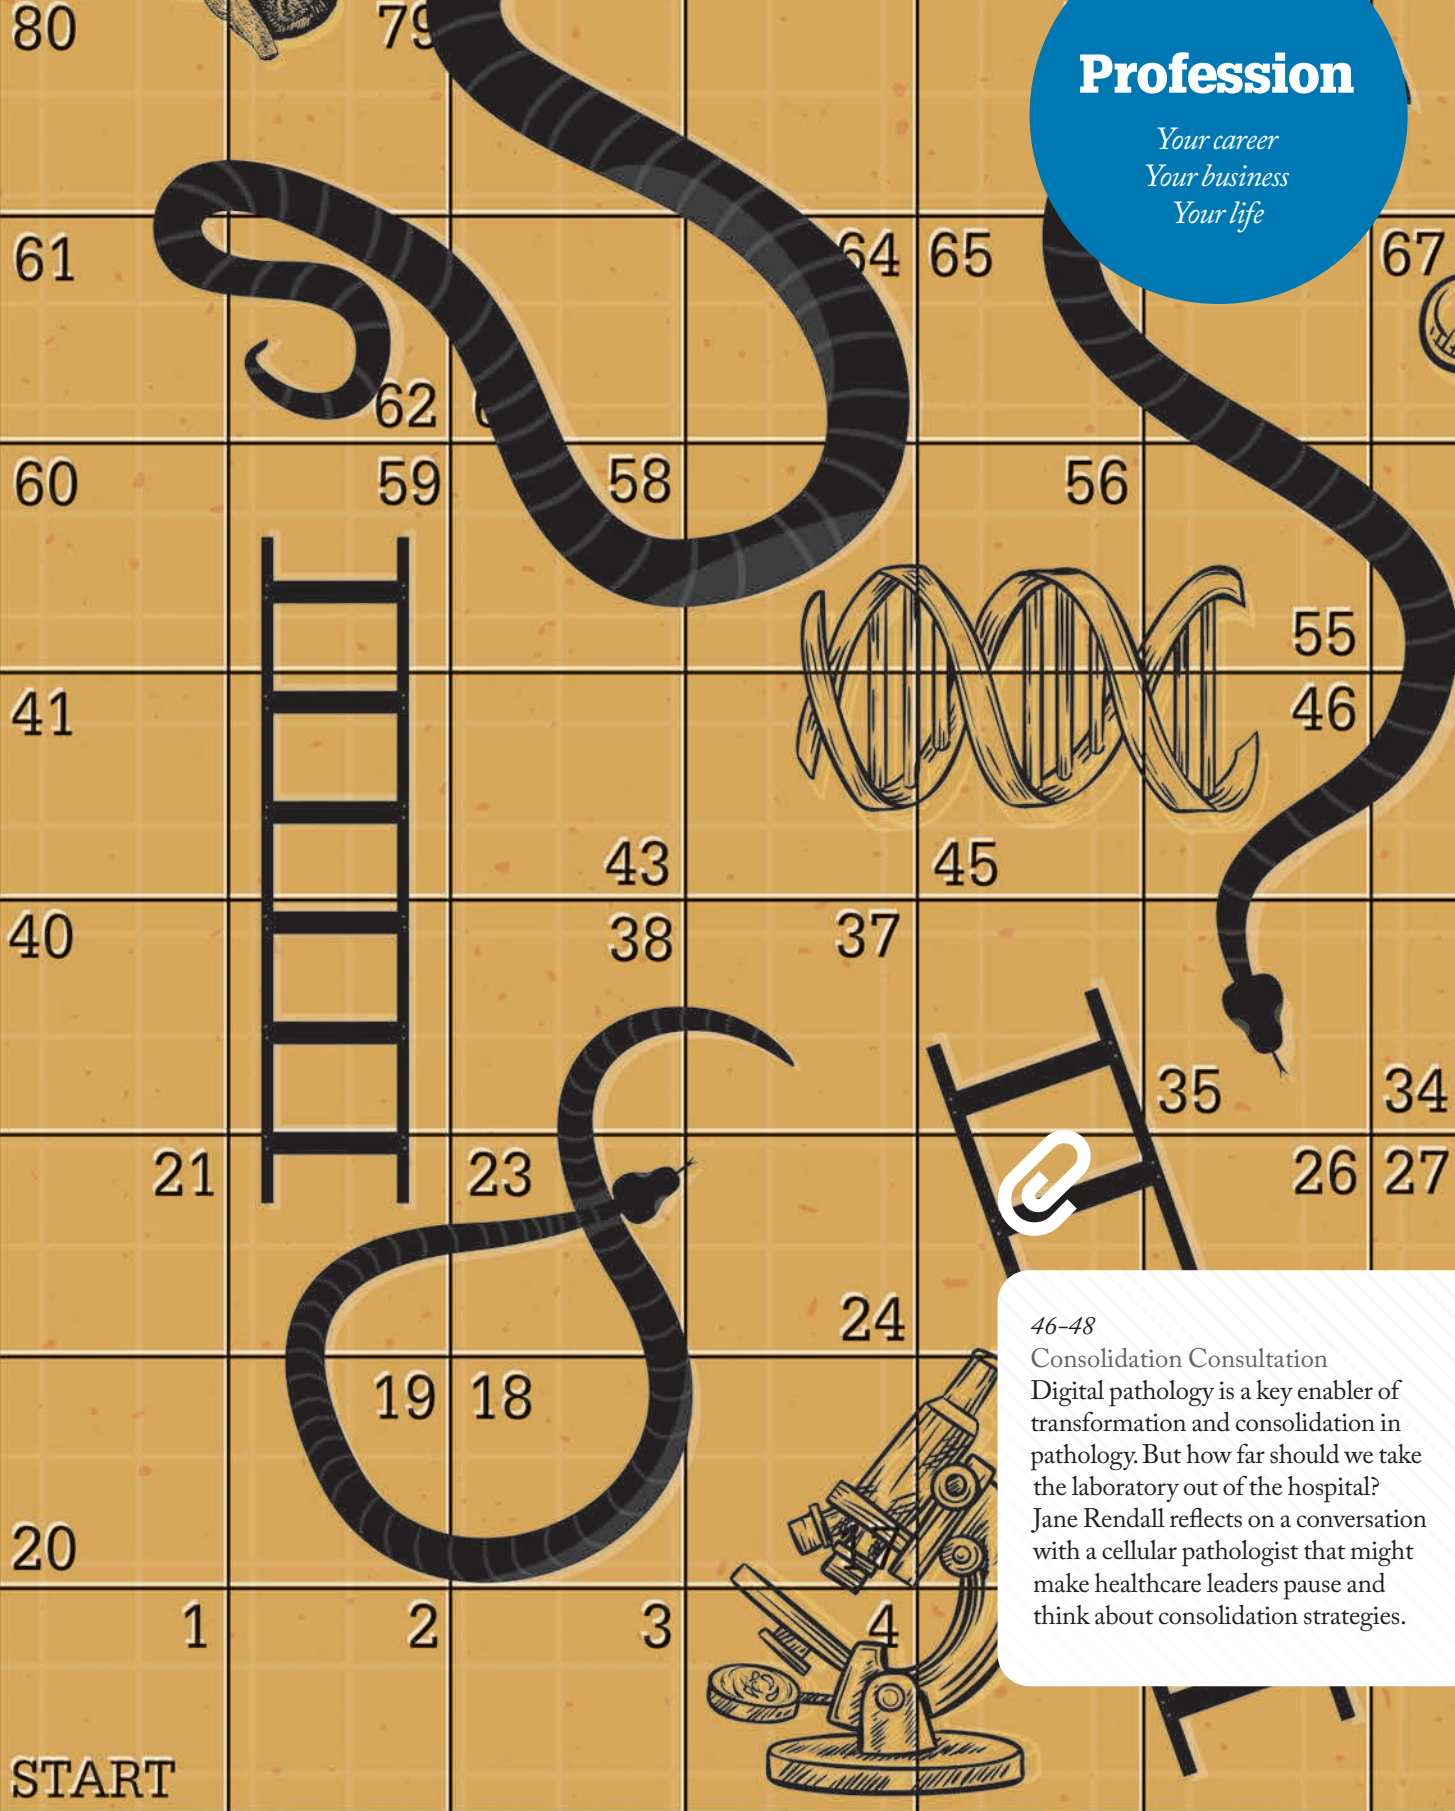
80
79
61
64 65
67
62
60
59
58
56
55
41
46
43
45
40
38
37
35
34
21
23
26 27
24
19 18
20
1
2
3
4
START

Profession

Your career
Your business
Your life

46–48
Consolidation Consultation
Digital pathology is a key enabler of transformation and consolidation in pathology. But how far should we take the laboratory out of the hospital? Jane Rendall reflects on a conversation with a cellular pathologist that might make healthcare leaders pause and think about consolidation strategies.